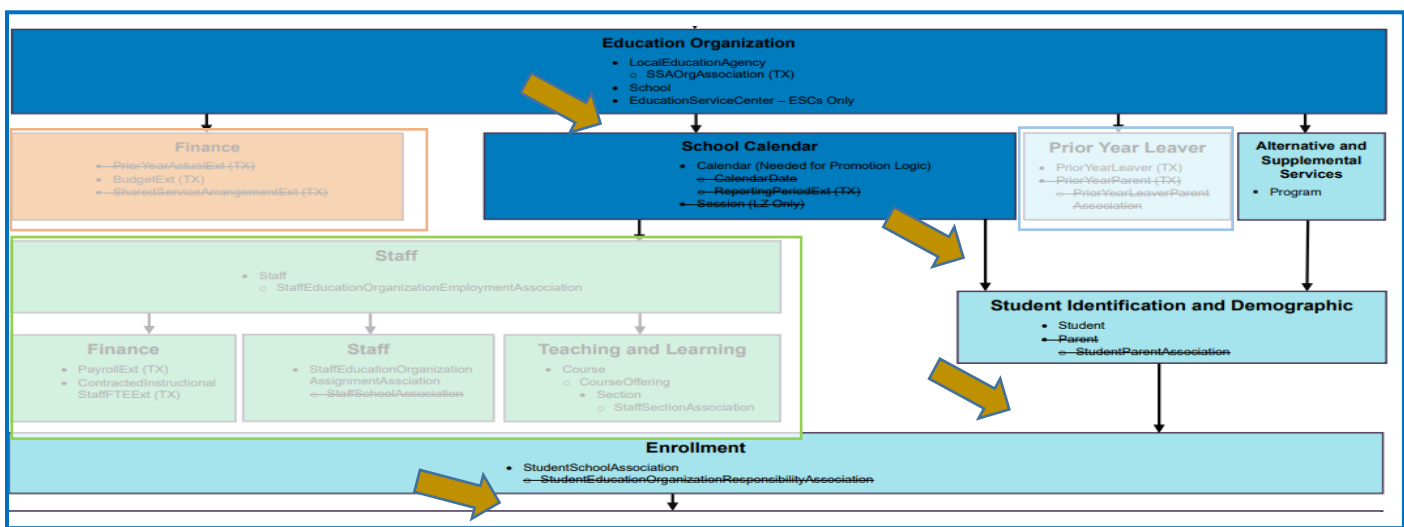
Education Organization

- LocalEducationAgency
  - SSAOrgAssociation (TX)
- School
- EducationServiceCenter – ESCs Only

Finance

- ~~PriorYearActualExt (TX)~~
- ~~BudgetExt (TX)~~
- ~~SharedServiceArrangementExt (TX)~~

School Calendar

- Calendar (Needed for Promotion Logic)
  - ~~CalendarDate~~
  - ~~ReportingPeriodExt (TX)~~
- ~~Session (LZ Only)~~

Prior Year Leaver

- PriorYearLeaver (TX)
- ~~PriorYearParent (TX)~~
  - ~~PriorYearLeaverParent Association~~

Alternative and Supplemental Services

- Program

Staff

- Staff
  - StaffEducationOrganizationEmploymentAssociation

Student Identification and Demographic

- Student
- ~~Parent~~
  - ~~StudentParentAssociation~~

Finance

- PayrollExt (TX)
- ContractedInstructional StaffFTEExt (TX)

Staff

- StaffEducationOrganization AssignmentAssciation
  - ~~StaffSchoolAssociation~~

Teaching and Learning

- Course
  - CourseOffering
    - Section
      - StaffSectionAssociation

Enrollment

- StudentSchoolAssociation
  - ~~StudentEducationOrganizationResponcibilityAssociation~~